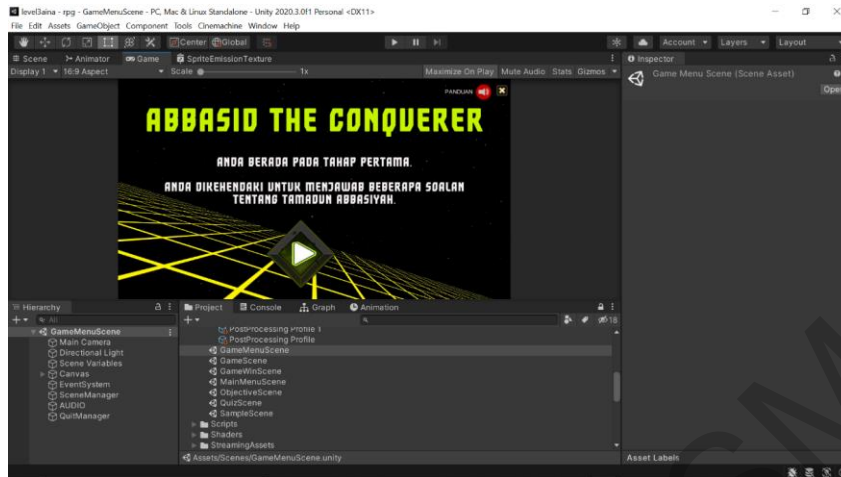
level3aina - rpg - GameMenuScene - PC, Mac & Linux Standalone - Unity 2020.3.0f1 Personal <DX11>
File Edit Assets GameObject Component Tools Cinemachine Window Help

Center Global

Account Layers Layout

Scene Animator Game SpriteEmissionTexture
Display 1 16:9 Aspect Scale 1x Maximize On Play Mute Audio Stats Gizmos

PANDUAN

ABBASID THE CONQUERER

ANDA BERADA PADA TAHAP PERTAMA.

ANDA DIKEHENDAKI UNTUK MENJAWAB BEBERAPA SOALAN TENTANG TAMADUN ABBASIYAH.

Inspector
Game Menu Scene (Scene Asset)
Open

Hierarchy
All
GameMenuScene
Main Camera
Directional Light
Scene Variables
Canvas
EventSystem
SceneManager
AUDIO
QuitManager

Project Console Graph Animation
PostProcessing Profile 1
PostProcessing Profile
GameMenuScene
GameScene
GameWinScene
MainMenuScene
ObjectiveScene
QuizScene
SampleScene
Scripts
Shaders
StreamingAssets
Assets/Scenes/GameMenuScene.unity

18

Asset Labels